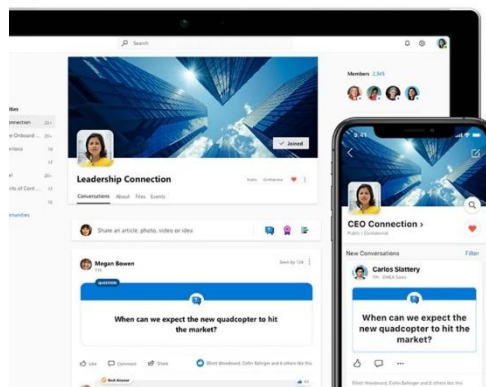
Search

ities
Connection
e Onboard
otos

its of Cont
munities

Joined

Leadership Connection

Conversations About Files Events

Share an article, photo, video or idea

Megan Bowen

QUESTION

When can we expect the new quadcopter to hit the market?

Like Comment Share

Members

9:41

CEO Connection >

New Conversations Filter

Carlos Slattery

When can we expect the new quadcopter to hit the market?